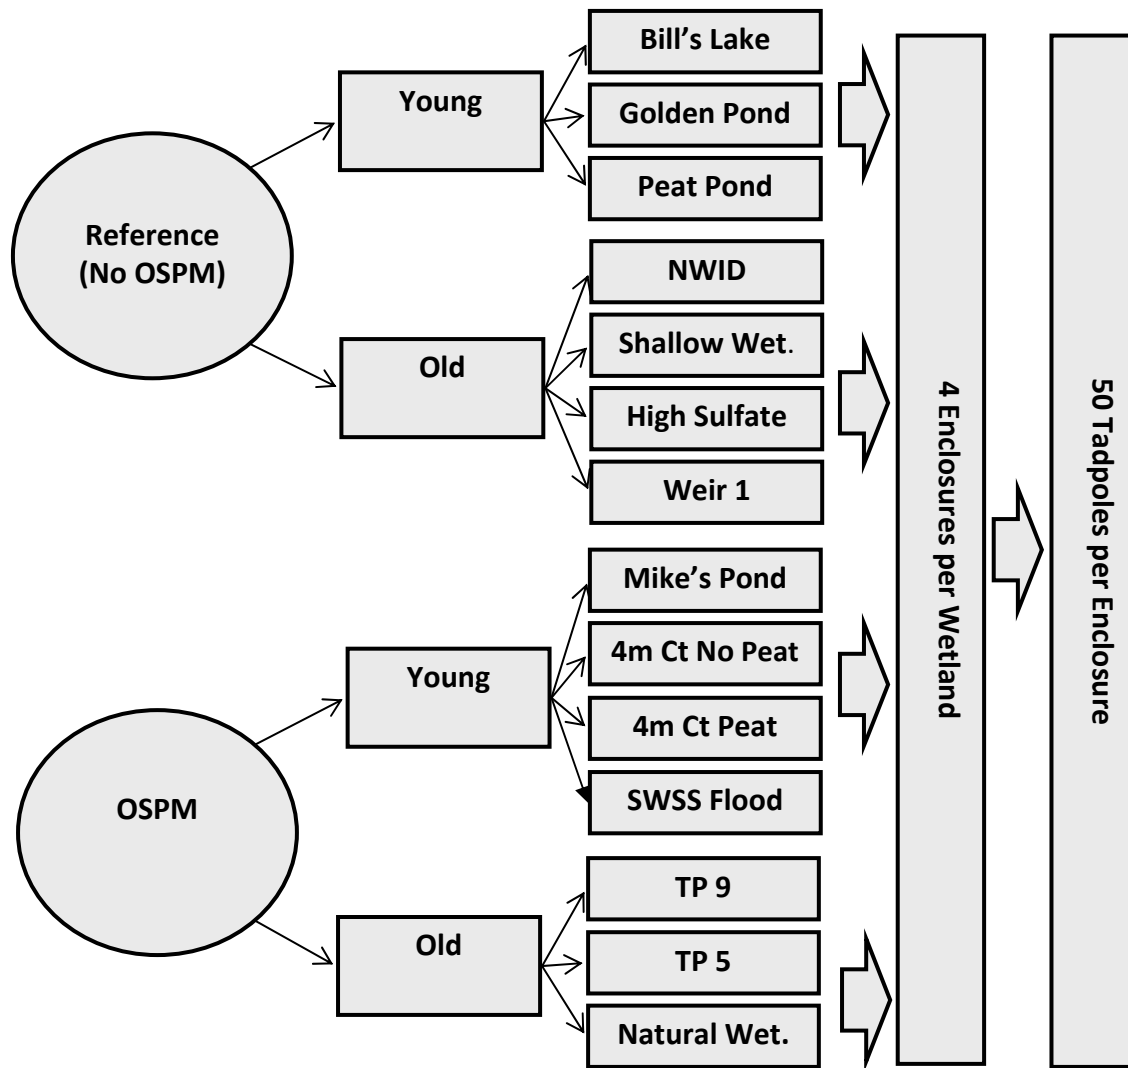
Reference (No OSPM)

Young

Bill's Lake

Golden Pond

Peat Pond

Old

NWID

Shallow Wet.

High Sulfate

Weir 1

OSPM

Young

Mike's Pond

4m Ct No Peat

4m Ct Peat

SWSS Flood

Old

TP 9

TP 5

Natural Wet.

4 Enclosures per Wetland

50 Tadpoles per Enclosure